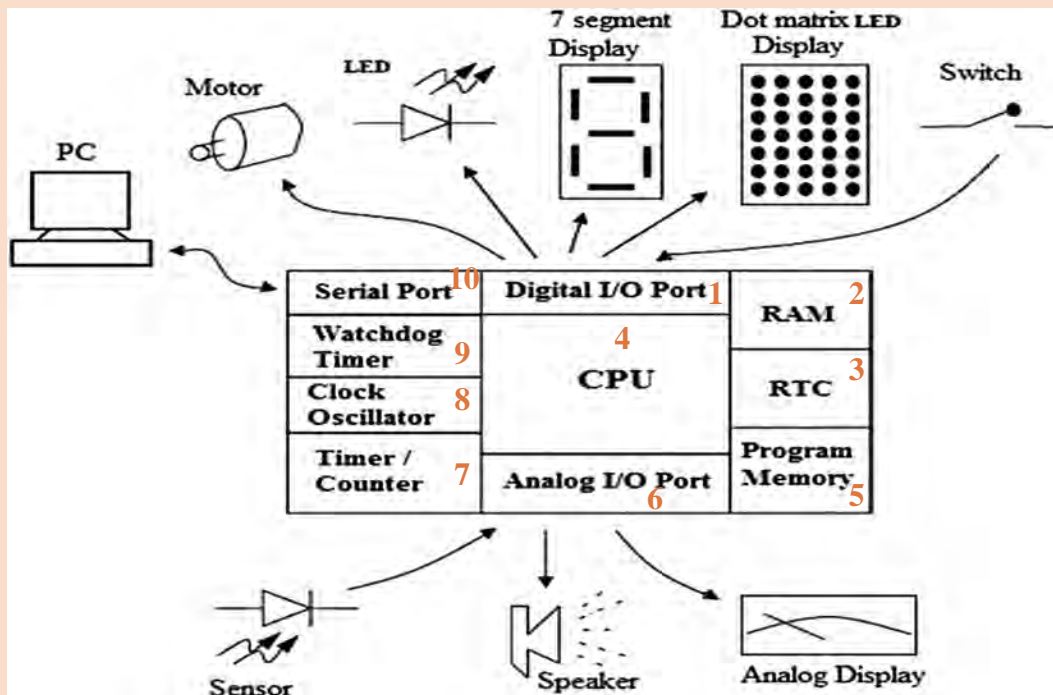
7 segment Display

Dot matrix LED Display

LED

Motor

Switch

PC

Serial Port 10

Digital I/O Port 1

RAM 2

Watchdog Timer 9

4

CPU

Clock Oscillator 8

RTC 3

Timer / Counter 7

Analog I/O Port 6

Program Memory 5

Sensor

Speaker

Analog Display